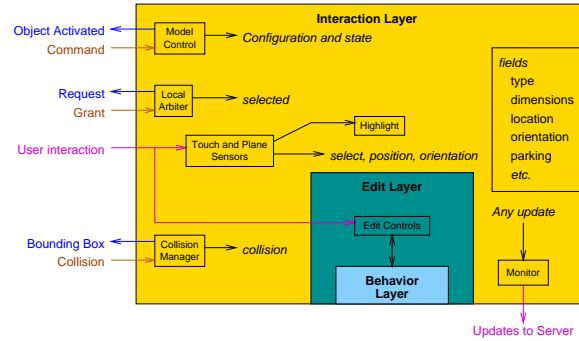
Object Activated
Command
Request
Grant
User interaction
Bounding Box
Collision

Interaction Layer

Model Control
Configuration and state

Local Arbiter
selected

Touch and Plane Sensors
Highlight
select, position, orientation

Edit Layer
Edit Controls
Behavior Layer

Collision Manager
collision

fields
type
dimensions
location
orientation
parking
etc.

Any update
Monitor

Updates to Server